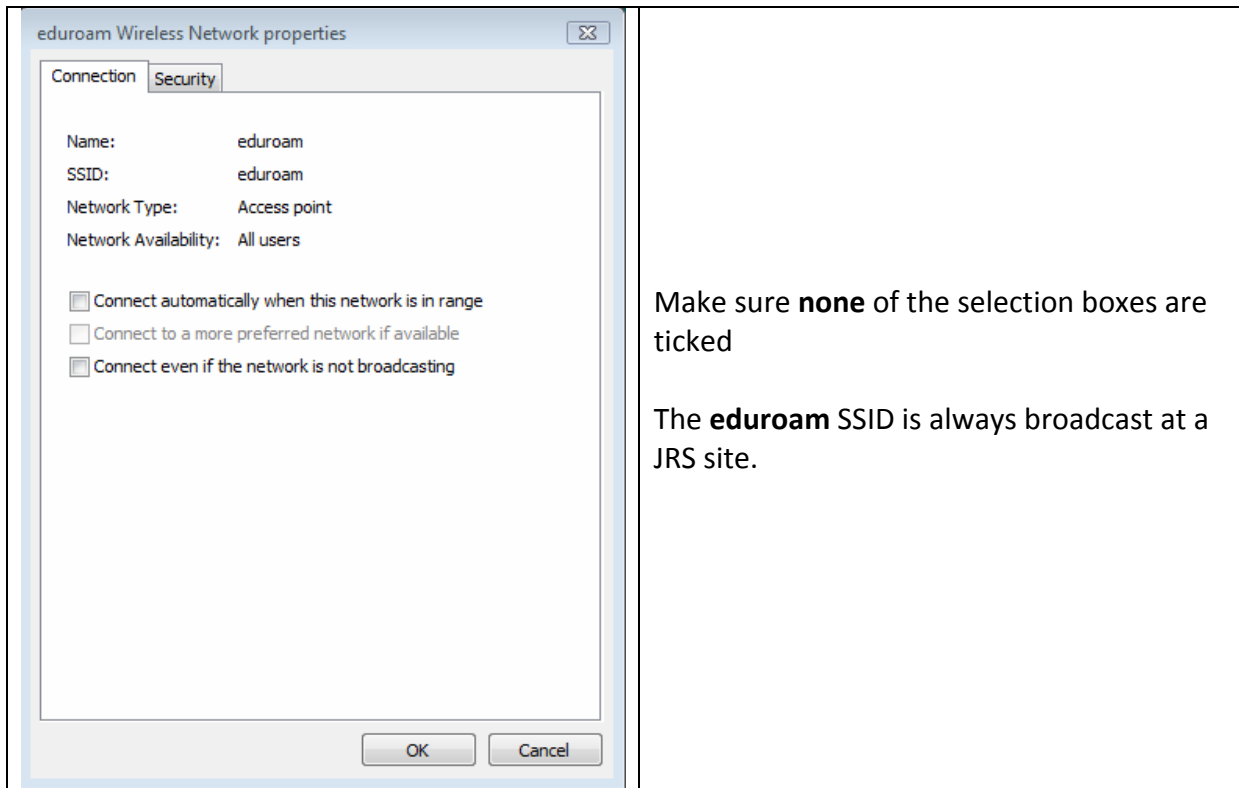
eduroam Wireless Network properties

Connection | Security

Name: eduroam
SSID: eduroam
Network Type: Access point
Network Availability: All users

Connect automatically when this network is in range
Connect to a more preferred network if available
Connect even if the network is not broadcasting

OK | Cancel

Make sure **none** of the selection boxes are ticked

The **eduroam** SSID is always broadcast at a JRS site.